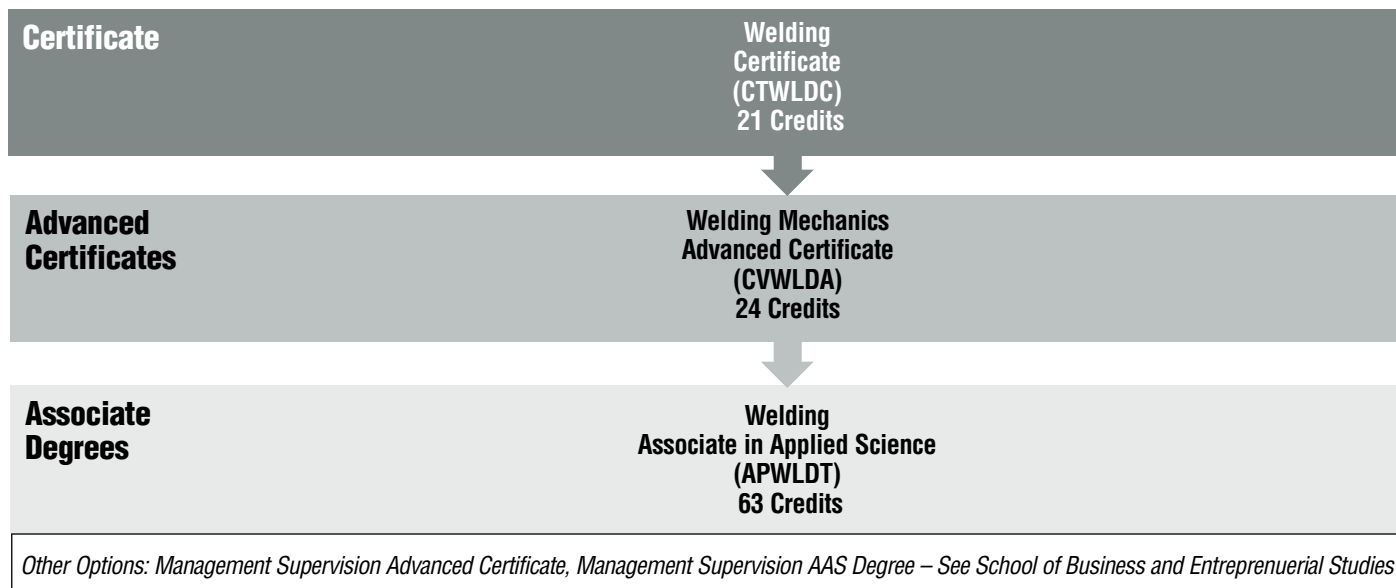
Certificate

Welding Certificate (CTWLDC) 21 Credits

Advanced Certificates

Welding Mechanics Advanced Certificate (CVWLDA) 24 Credits

Associate Degrees

Welding Associate in Applied Science (APWLDT) 63 Credits

Other Options: Management Supervision Advanced Certificate, Management Supervision AAS Degree – See School of Business and Entreprenuerial Studies